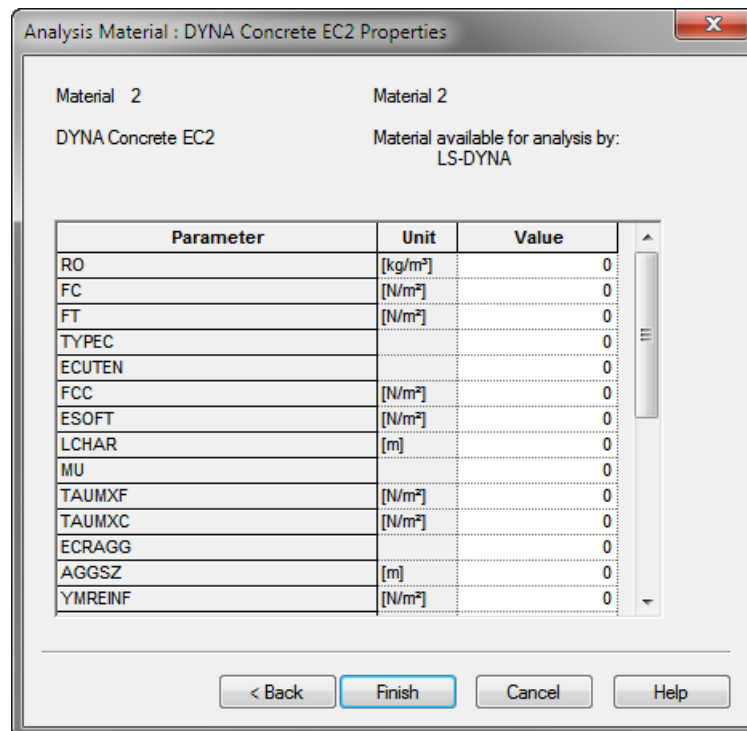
Analysis Material : DYNA Concrete EC2 Properties

Material 2

Material 2

DYNA Concrete EC2

Material available for analysis by:
LS-DYNA

| Parameter | Unit | Value |
|---|---|---|
| RO | [kg/m³] | 0 |
| FC | [N/m²] | 0 |
| FT | [N/m²] | 0 |
| TYPEC | | 0 |
| ECUTEN | | 0 |
| FCC | [N/m²] | 0 |
| ESOFT | [N/m²] | 0 |
| LCHAR | [m] | 0 |
| MU | | 0 |
| TAUMXF | [N/m²] | 0 |
| TAUMXC | [N/m²] | 0 |
| ECRAGG | | 0 |
| AGGSZ | [m] | 0 |
| YMREINF | [N/m²] | 0 |

< Back
Finish
Cancel
Help